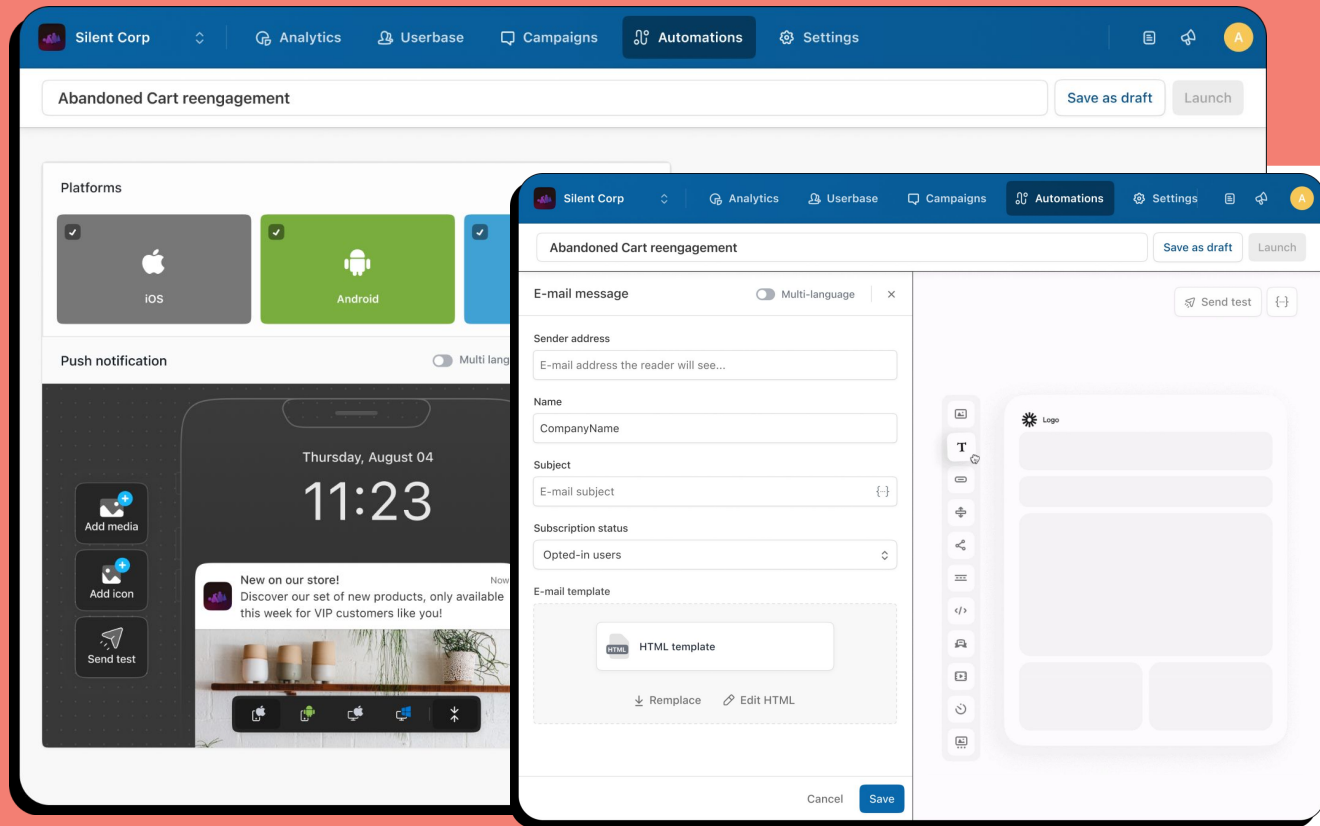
Silent Corp
Analytics
Userbase
Campaigns
Automations
Settings
A

Abandoned Cart reengagement
Save as draft
Launch

Platforms
iOS
Android

Push notification
Multi lang

Thursday, August 04
11:23

Add media
Add icon
Send test

New on our store!
Now
Discover our set of new products, only available this week for VIP customers like you!

Silent Corp
Analytics
Userbase
Campaigns
Automations
Settings
A

Abandoned Cart reengagement
Save as draft
Launch

E-mail message
Multi-language
×

Sender address
E-mail address the reader will see...

Name
CompanyName

Subject
E-mail subject
{-}

Subscription status
Opted-in users

E-mail template
HTML
HTML template
Remplace
Edit HTML

Cancel
Save

Send test
{-}

Logo